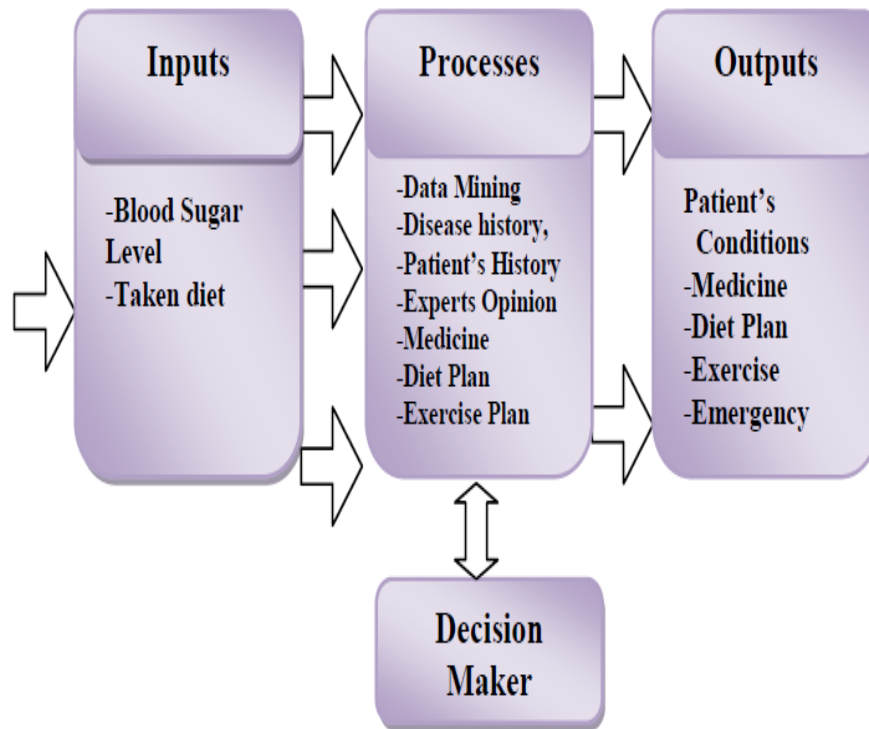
Inputs

-Blood Sugar Level
-Taken diet

Processes

-Data Mining
-Disease history,
-Patient's History
-Experts Opinion
-Medicine
-Diet Plan
-Exercise Plan

Outputs

Patient's Conditions
-Medicine
-Diet Plan
-Exercise
-Emergency

Decision Maker